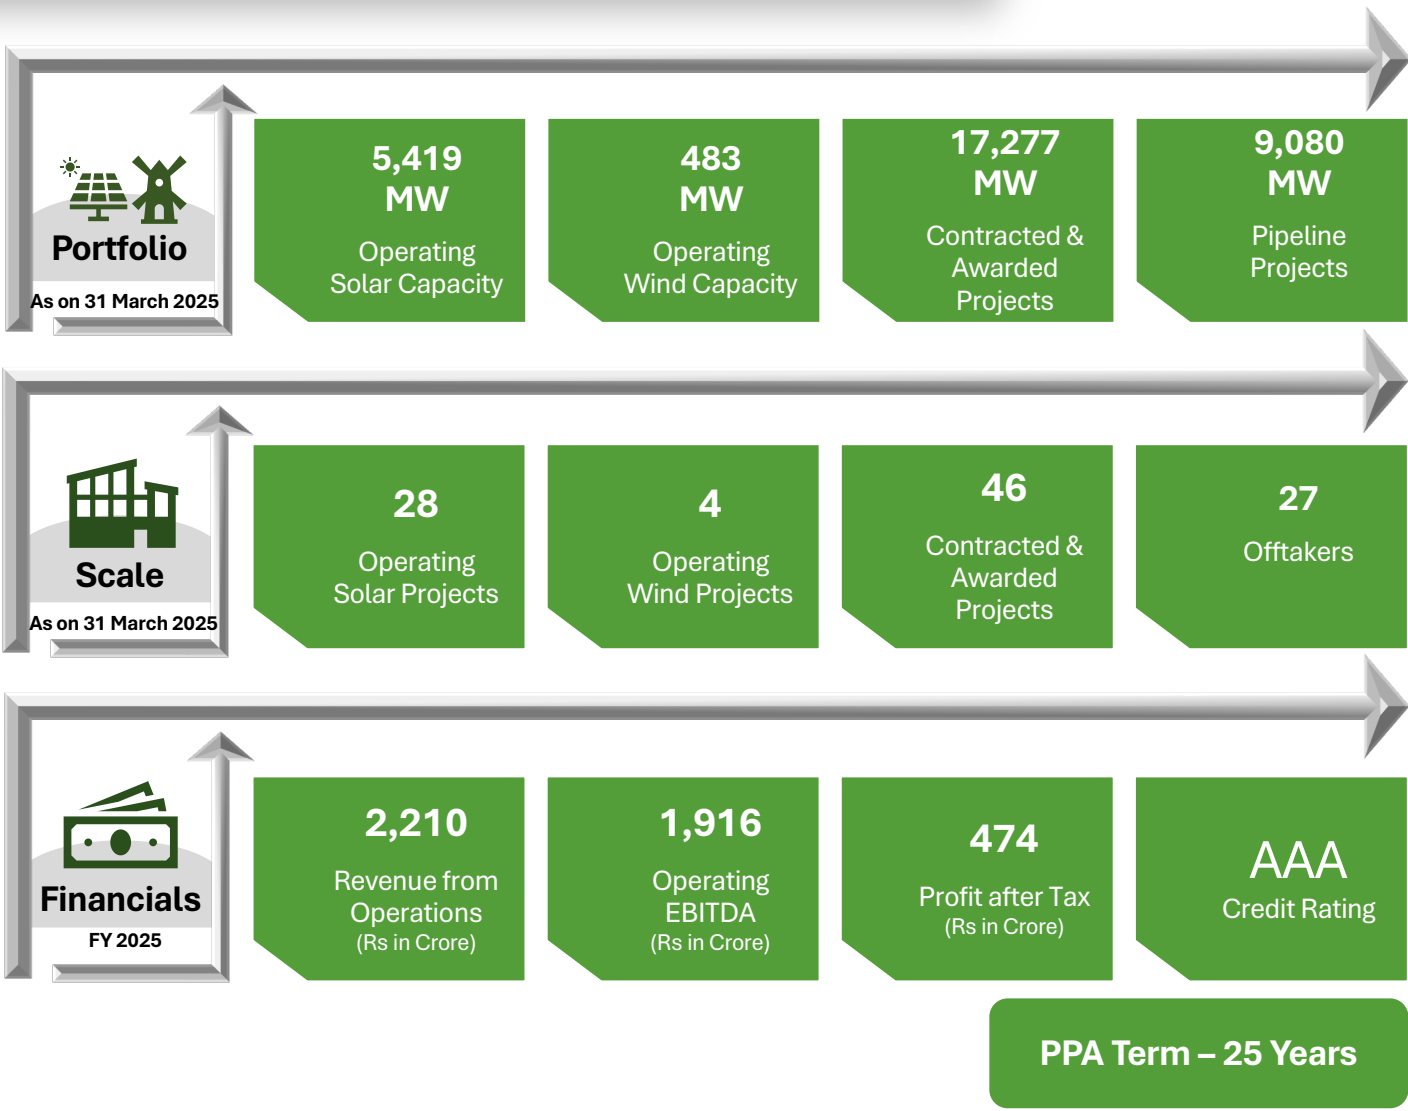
Portfolio
As on 31 March 2025

5,419 MW
Operating Solar Capacity

483 MW
Operating Wind Capacity

17,277 MW
Contracted & Awarded Projects

9,080 MW
Pipeline Projects

Scale
As on 31 March 2025

28
Operating Solar Projects

4
Operating Wind Projects

46
Contracted & Awarded Projects

27
Offtakers

Financials
FY 2025

2,210
Revenue from Operations
(Rs in Crore)

1,916
Operating EBITDA
(Rs in Crore)

474
Profit after Tax
(Rs in Crore)

AAA
Credit Rating

PPA Term – 25 Years